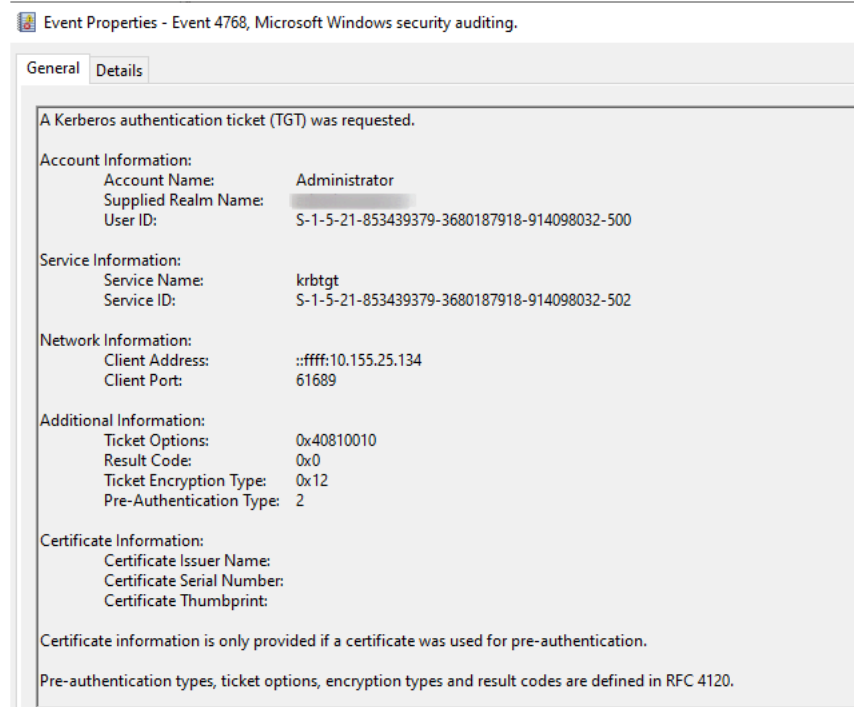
Event Properties - Event 4768, Microsoft Windows security auditing.

General Details

A Kerberos authentication ticket (TGT) was requested.

Account Information:
Account Name: Administrator
Supplied Realm Name: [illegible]
User ID: S-1-5-21-853439379-3680187918-914098032-500

Service Information:
Service Name: krbtgt
Service ID: S-1-5-21-853439379-3680187918-914098032-502

Network Information:
Client Address: ::ffff:10.155.25.134
Client Port: 61689

Additional Information:
Ticket Options: 0x40810010
Result Code: 0x0
Ticket Encryption Type: 0x12
Pre-Authentication Type: 2

Certificate Information:
Certificate Issuer Name:
Certificate Serial Number:
Certificate Thumbprint:

Certificate information is only provided if a certificate was used for pre-authentication.

Pre-authentication types, ticket options, encryption types and result codes are defined in RFC 4120.